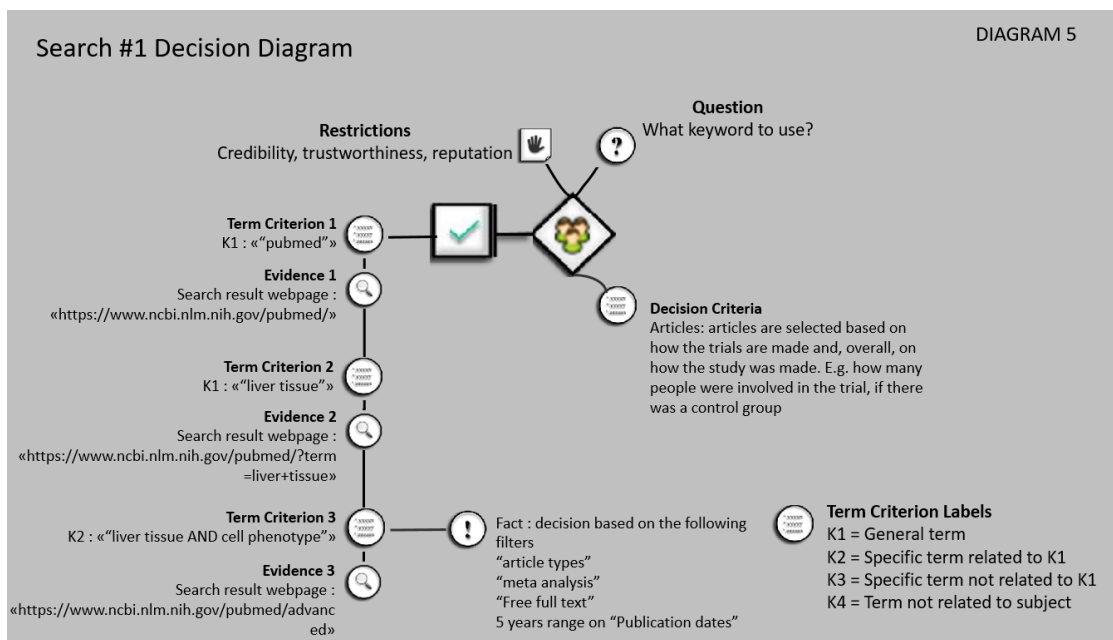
Search #1 Decision Diagram

DIAGRAM 5

Restrictions
Credibility, trustworthiness, reputation

Question
What keyword to use?

Term Criterion 1
K1 : «"pubmed"»

Evidence 1
Search result webpage : «https://www.ncbi.nlm.nih.gov/pubmed/»

Decision Criteria
Articles: articles are selected based on how the trials are made and, overall, on how the study was made. E.g. how many people were involved in the trial, if there was a control group

Term Criterion 2
K1 : «"liver tissue"»

Evidence 2
Search result webpage : «https://www.ncbi.nlm.nih.gov/pubmed/?term=liver+tissue»

Term Criterion 3
K2 : «"liver tissue AND cell phenotype"»

Fact : decision based on the following filters
"article types"
"meta analysis"
"Free full text"
5 years range on "Publication dates"

Term Criterion Labels
K1 = General term
K2 = Specific term related to K1
K3 = Specific term not related to K1
K4 = Term not related to subject

Evidence 3
Search result webpage : «https://www.ncbi.nlm.nih.gov/pubmed/advanced»